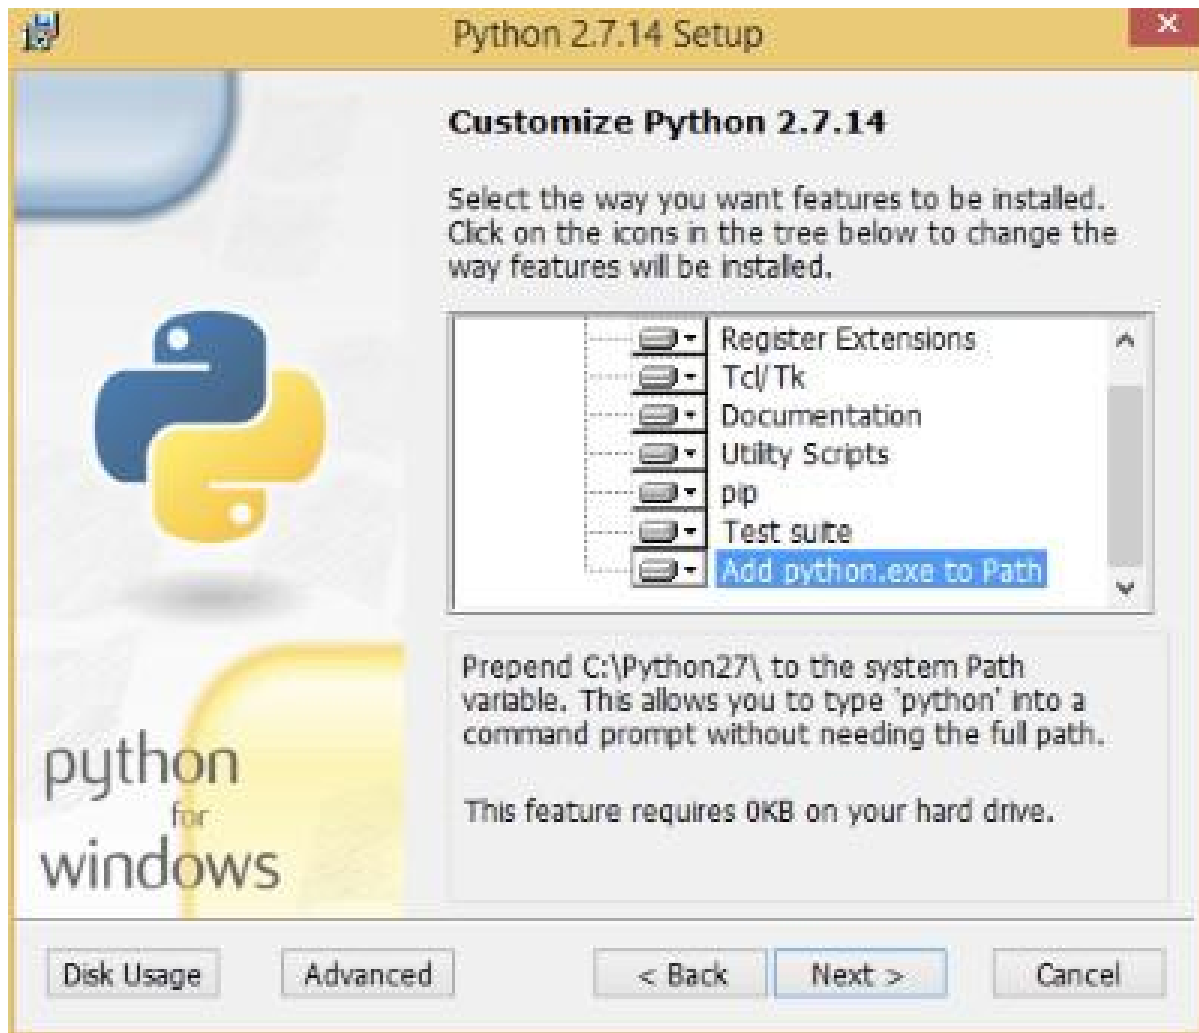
Python 2.7.14 Setup

Customize Python 2.7.14

Select the way you want features to be installed. Click on the icons in the tree below to change the way features will be installed.

Register Extensions
Tcl/Tk
Documentation
Utility Scripts
pip
Test suite
Add python.exe to Path

Prepend C:\Python27\ to the system Path variable. This allows you to type 'python' into a command prompt without needing the full path.

This feature requires 0KB on your hard drive.

python
for
windows

Disk Usage
Advanced
< Back
Next >
Cancel